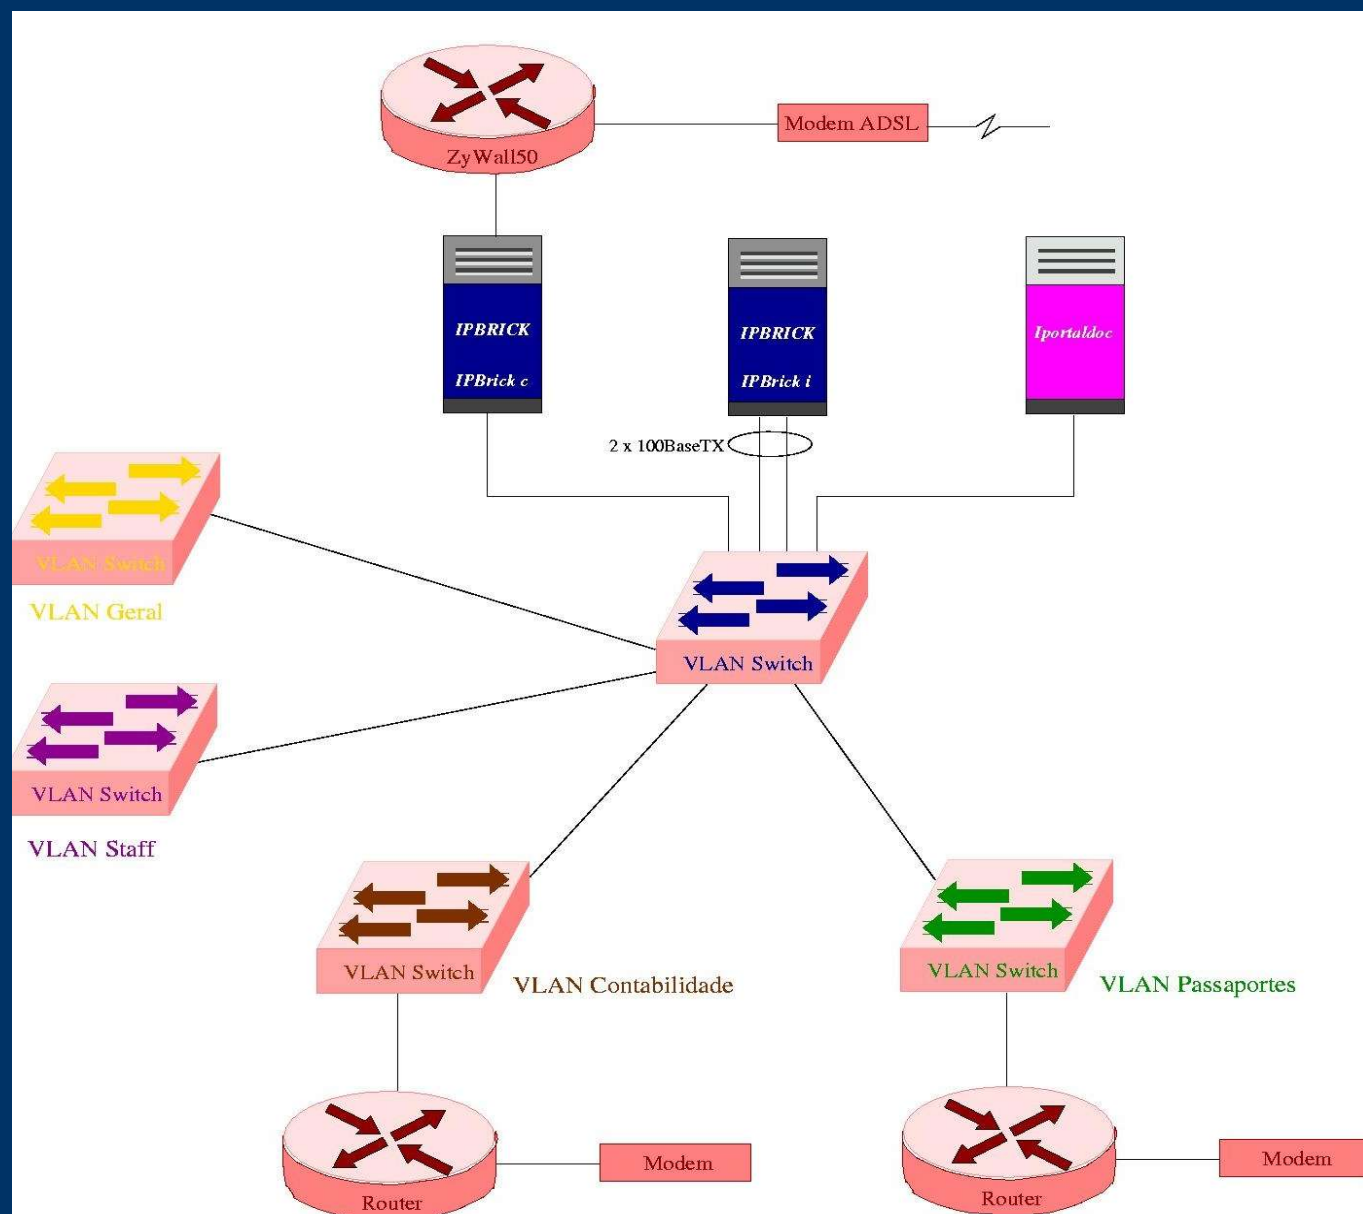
ZyWall50

Modem ADSL

IPBRICK
IPBrick c

IPBRICK
IPBrick i

Iportaldoc

2 x 100BaseTX

VLAN Switch
VLAN Geral

VLAN Switch

VLAN Switch
VLAN Staff

VLAN Switch
VLAN Contabilidade

VLAN Switch
VLAN Passaportes

Router

Modem

Router

Modem